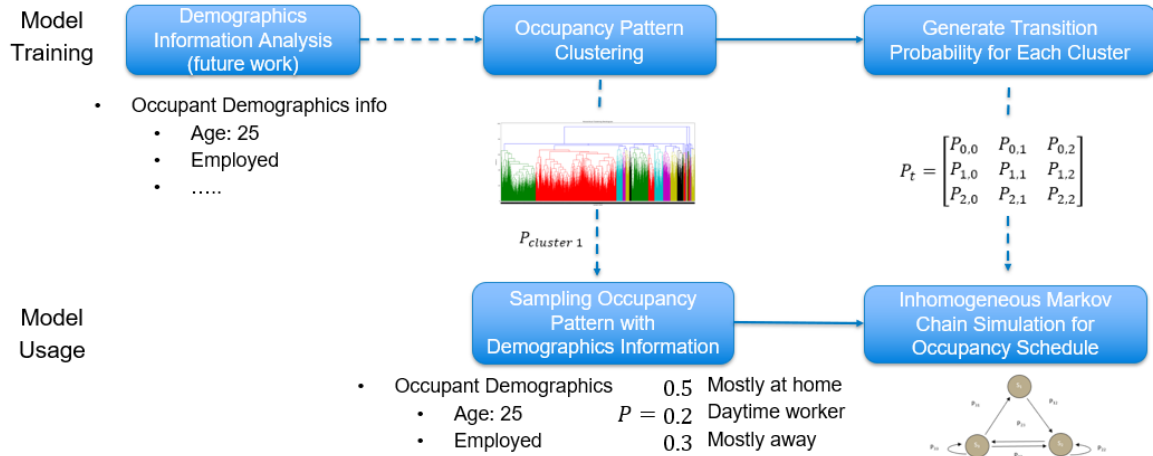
Model Training

Demographics Information Analysis (future work)

Occupancy Pattern Clustering

Generate Transition Probability for Each Cluster

• Occupant Demographics info
• Age: 25
• Employed
• .....

$P_t = \begin{bmatrix} P_{0,0} & P_{0,1} & P_{0,2} \\ P_{1,0} & P_{1,1} & P_{1,2} \\ P_{2,0} & P_{2,1} & P_{2,2} \end{bmatrix}$

$P_{cluster\ 1}$

Model Usage

Sampling Occupancy Pattern with Demographics Information

Inhomogeneous Markov Chain Simulation for Occupancy Schedule

• Occupant Demographics
• Age: 25
• Employed

$P = $ 0.5 Mostly at home
0.2 Daytime worker
0.3 Mostly away